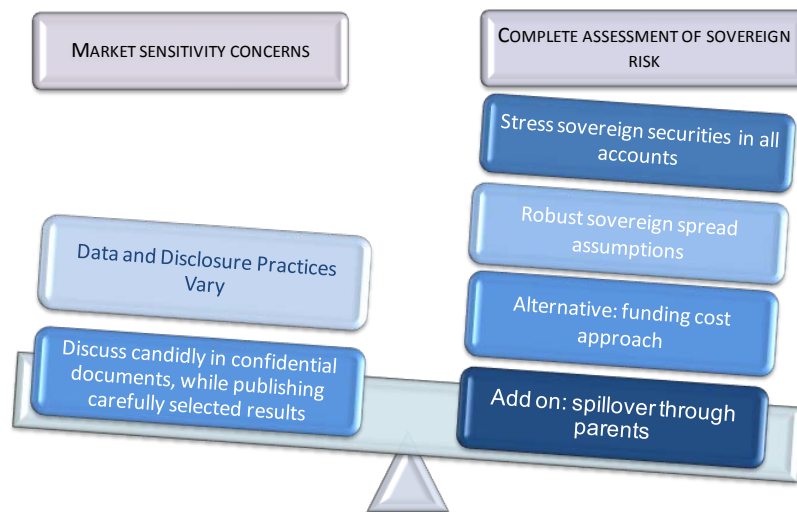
MARKET SENSITIVITY CONCERNS

COMPLETE ASSESSMENT OF SOVEREIGN RISK

Stress sovereign securities in all accounts

Robust sovereign spread assumptions

Data and Disclosure Practices Vary

Alternative: funding cost approach

Discuss candidly in confidential documents, while publishing carefully selected results

Add on: spillover through parents